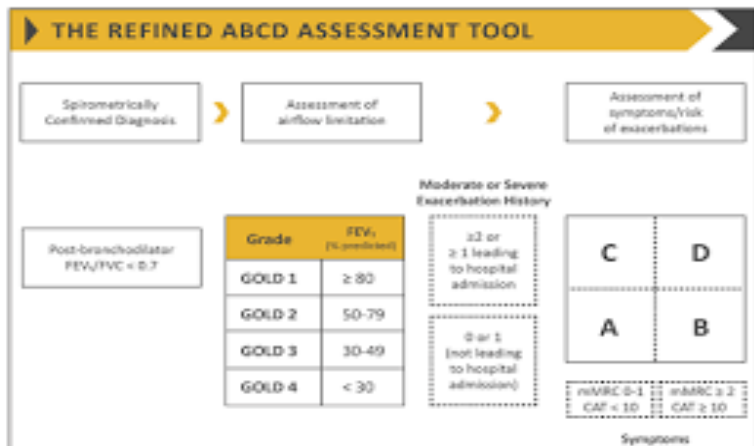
THE REFINED ABCD ASSESSMENT TOOL

Spirometrically Confirmed Diagnosis

Assessment of airflow limitation

Assessment of symptoms/risk of exacerbations

Post-bronchodilator $FEV_1/FVC < 0.7$

| Grade | $FEV_1$ (% predicted) |
|---|---|
| GOLD 1 | ≥ 80 |
| GOLD 2 | 50-79 |
| GOLD 3 | 30-49 |
| GOLD 4 | < 30 |

Moderate or Severe Exacerbation History

≥2 or ≥ 1 leading to hospital admission

0 or 1 (not leading to hospital admission)

C

D

A

B

mMRC 0-1 CAT < 10

mMRC ≥ 2 CAT ≥ 10

Symptoms